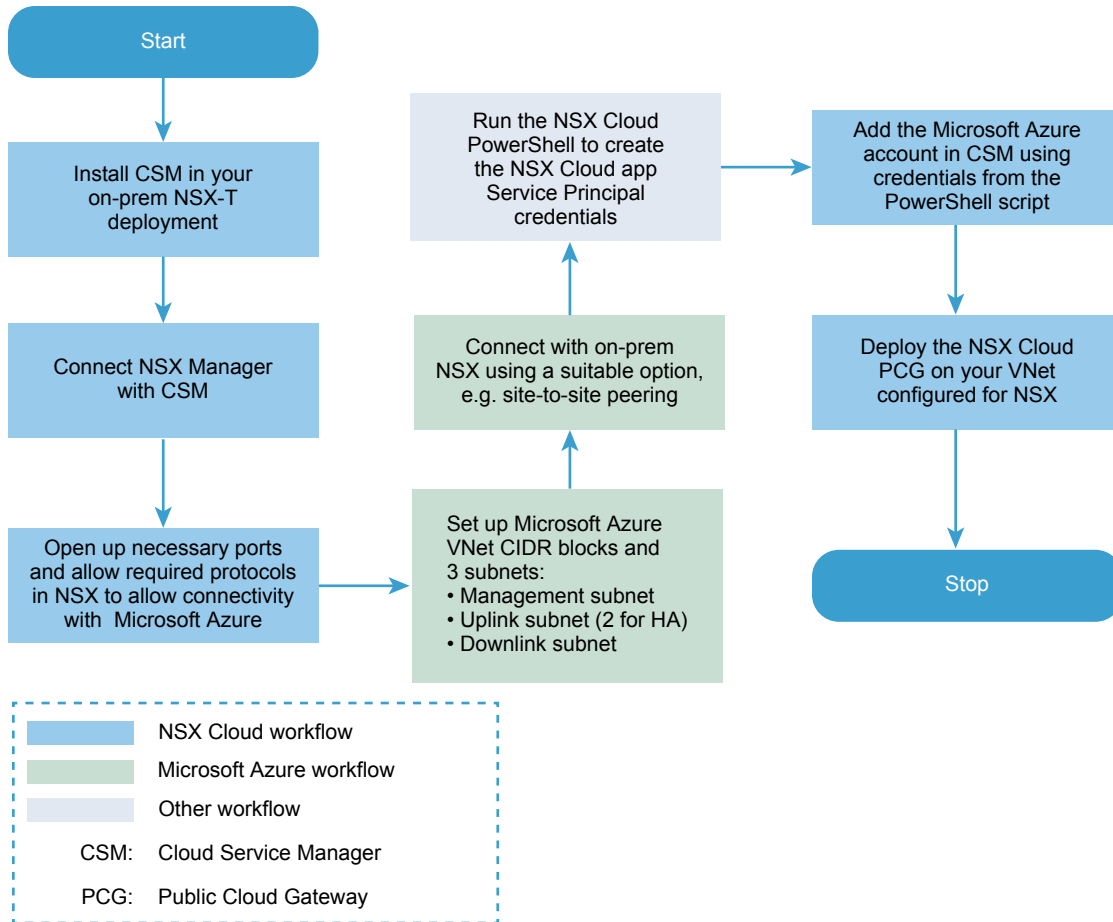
Start

Install CSM in your on-prem NSX-T deployment

Connect NSX Manager with CSM

Open up necessary ports and allow required protocols in NSX to allow connectivity with Microsoft Azure

Set up Microsoft Azure VNet CIDR blocks and 3 subnets:
• Management subnet
• Uplink subnet (2 for HA)
• Downlink subnet

Connect with on-prem NSX using a suitable option, e.g. site-to-site peering

Run the NSX Cloud PowerShell to create the NSX Cloud app Service Principal credentials

Add the Microsoft Azure account in CSM using credentials from the PowerShell script

Deploy the NSX Cloud PCG on your VNet configured for NSX

Stop

NSX Cloud workflow
Microsoft Azure workflow
Other workflow
CSM: Cloud Service Manager
PCG: Public Cloud Gateway